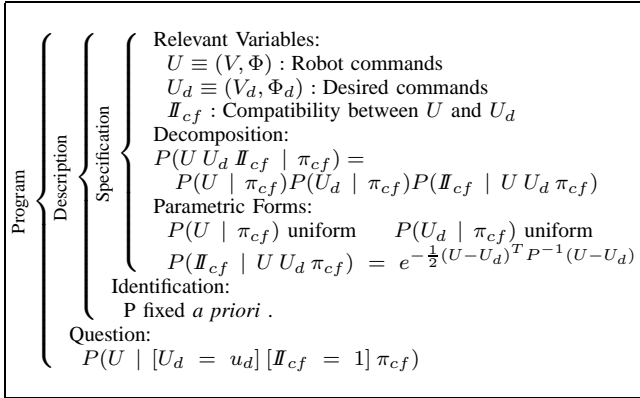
Program
Description
Specification
Relevant Variables:
$U \equiv (V, \Phi)$ : Robot commands
$U_d \equiv (V_d, \Phi_d)$ : Desired commands
$I\!I_{cf}$ : Compatibility between $U$ and $U_d$
Decomposition:
$P(U \, U_d \, I\!I_{cf} \mid \pi_{cf}) =$
$P(U \mid \pi_{cf}) P(U_d \mid \pi_{cf}) P(I\!I_{cf} \mid U \, U_d \, \pi_{cf})$
Parametric Forms:
$P(U \mid \pi_{cf})$ uniform $\quad P(U_d \mid \pi_{cf})$ uniform
$P(I\!I_{cf} \mid U \, U_d \, \pi_{cf}) = e^{-\frac{1}{2}(U-U_d)^T P^{-1} (U-U_d)}$
Identification:
P fixed *a priori* .
Question:
$P(U \mid [U_d = u_d] \, [I\!I_{cf} = 1] \, \pi_{cf})$